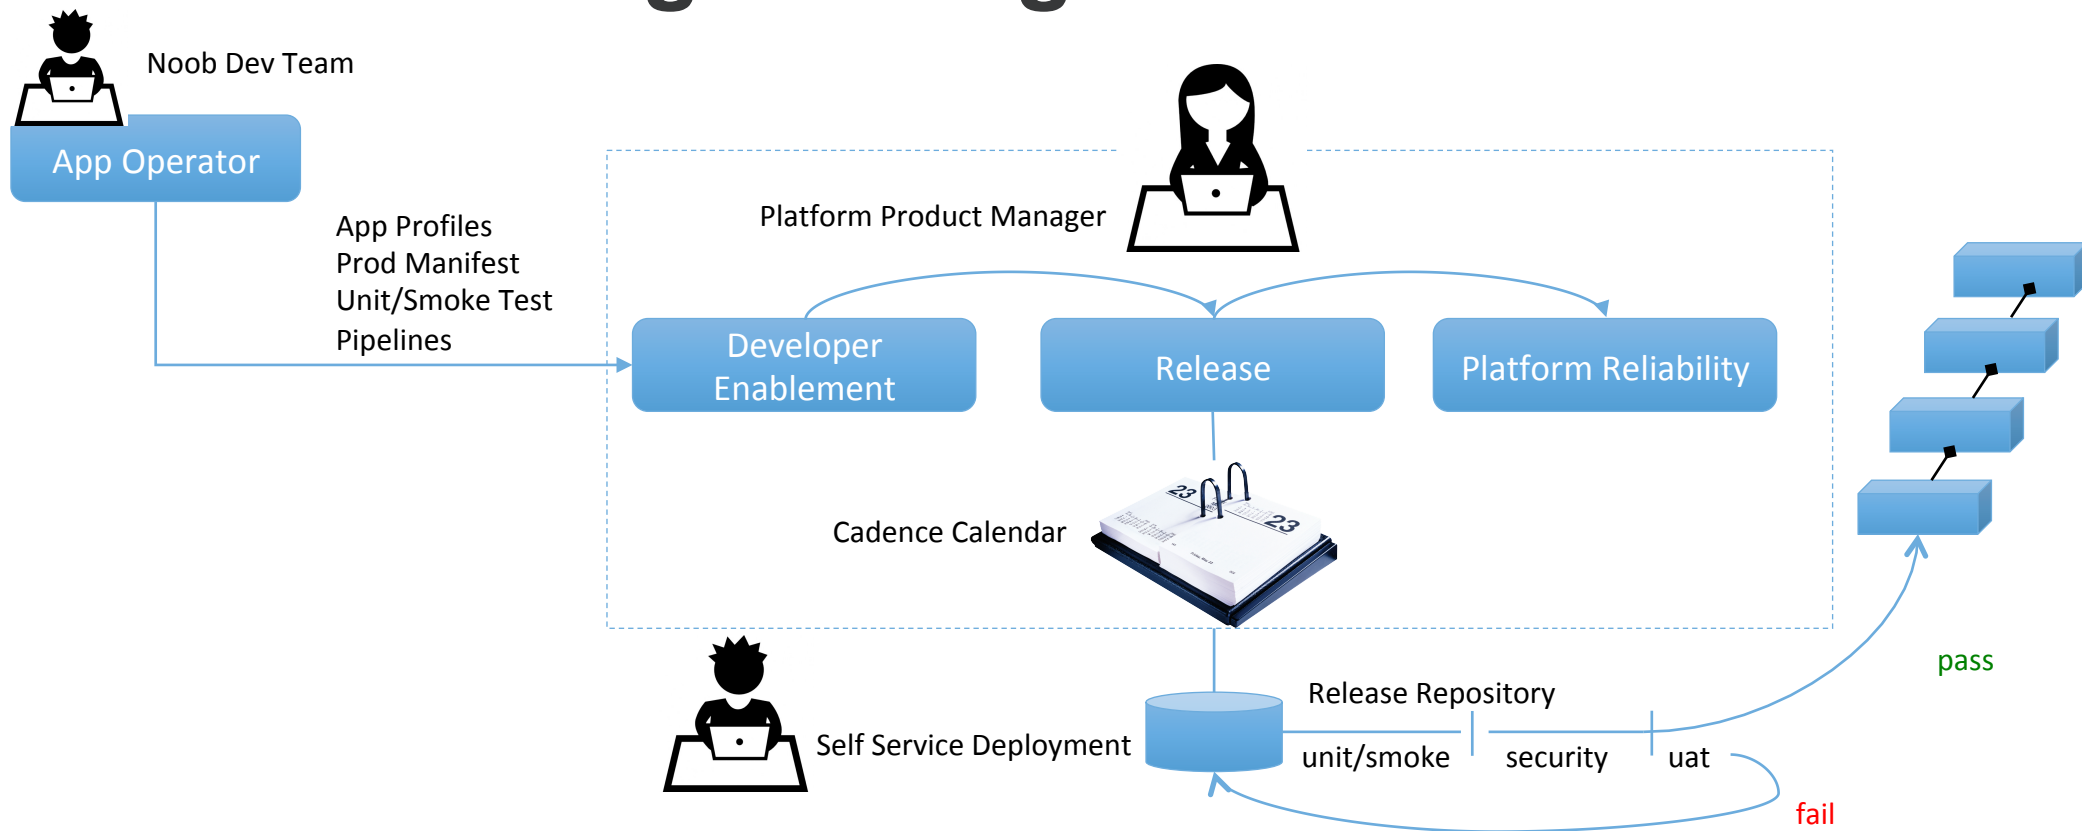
Noob Dev Team

App Operator

App Profiles
Prod Manifest
Unit/Smoke Test
Pipelines

Platform Product Manager

Developer Enablement

Release

Platform Reliability

Cadence Calendar

pass

Release Repository

Self Service Deployment

unit/smoke

security

uat

fail